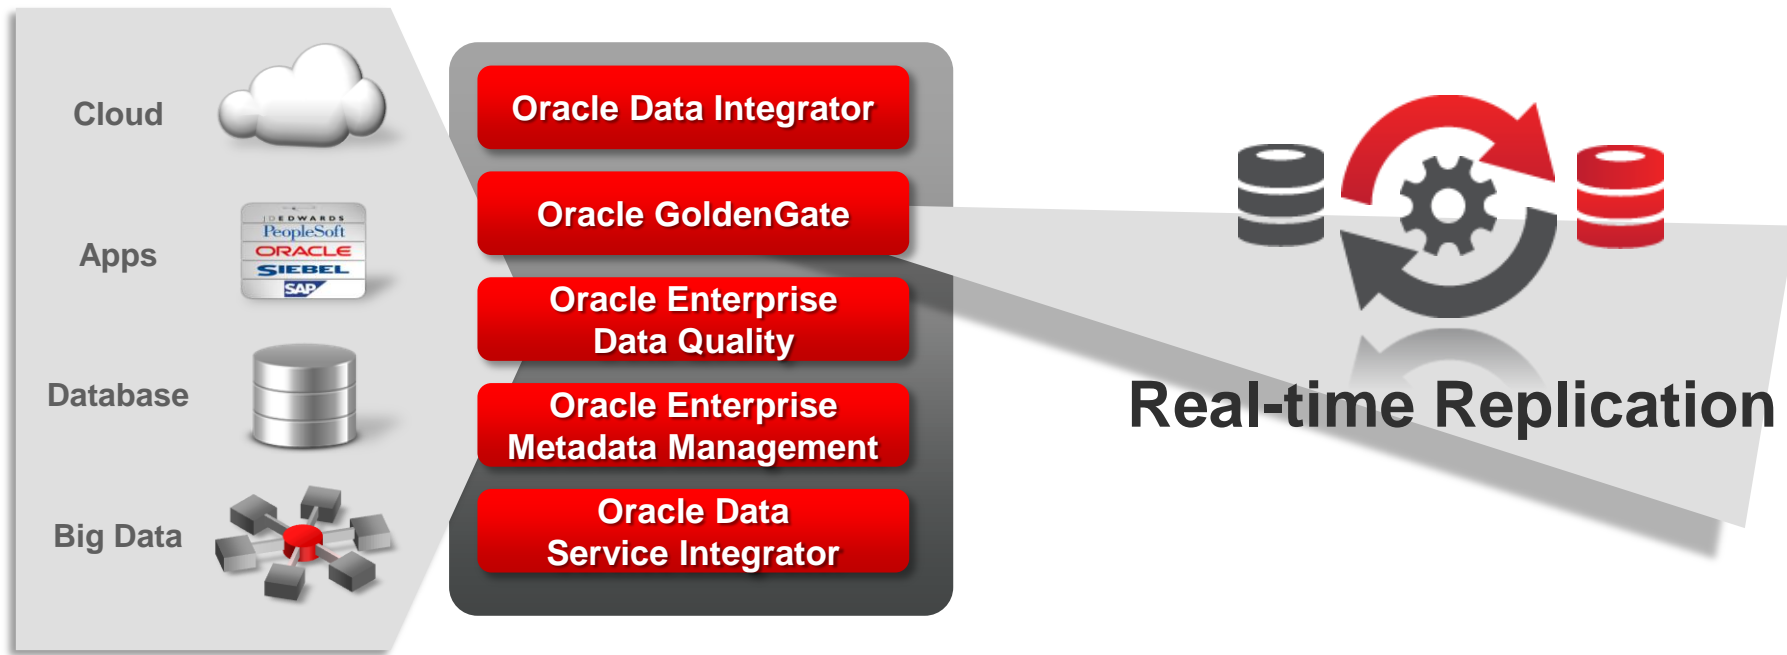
Cloud

Apps

JDEDWARDS
PeopleSoft
ORACLE
SIEBEL
SAP

Database

Big Data

Oracle Data Integrator

Oracle GoldenGate

Oracle Enterprise Data Quality

Oracle Enterprise Metadata Management

Oracle Data Service Integrator

Real-time Replication